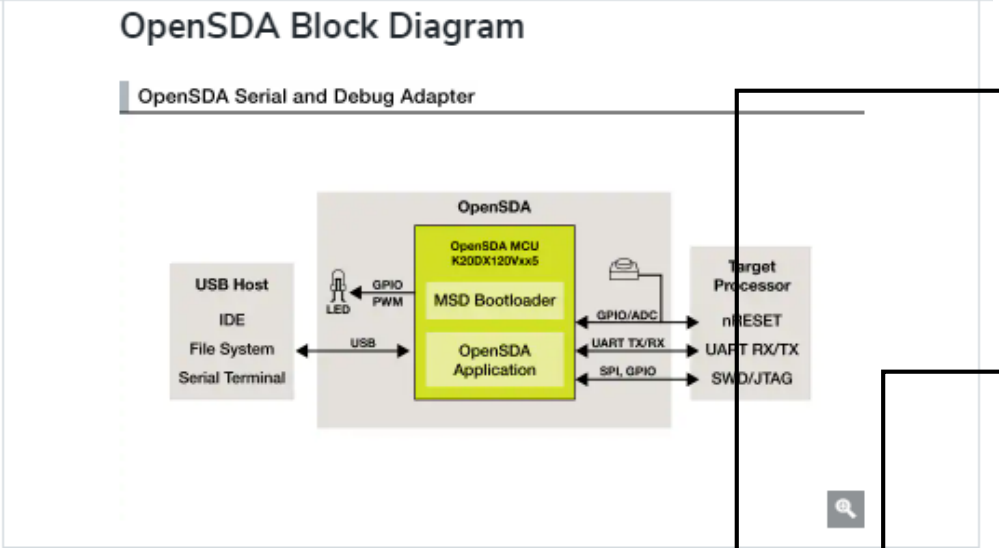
OpenSDA Block Diagram

OpenSDA Serial and Debug Adapter

OpenSDA

OpenSDA MCU
K20DX120Vxx5

MSD Bootloader

OpenSDA Application

USB Host
IDE
File System
Serial Terminal

USB

GPIO
PWM
LED

GPIO/ADC
UART TX/RX
SPI, GPIO

Target Processor
nRESET
UART RX/TX
SWD/JTAG